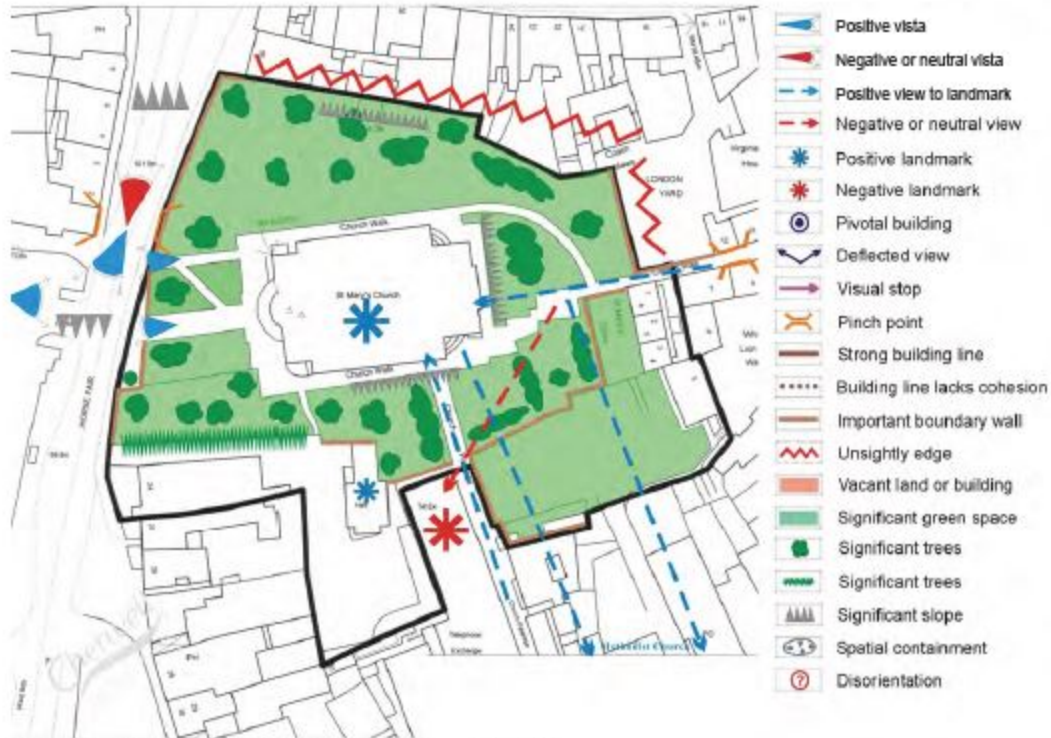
St Mary's Church

Church Walk

Church Walk

LONDON YARD

HORSE FAIR

Methodist Church

Telephone Exchange

Positive vista
Negative or neutral vista
Positive view to landmark
Negative or neutral view
Positive landmark
Negative landmark
Pivotal building
Deflected view
Visual stop
Pinch point
Strong building line
Building line lacks cohesion
Important boundary wall
Unsightly edge
Vacant land or building
Significant green space
Significant trees
Significant trees
Significant slope
Spatial containment
Disorientation